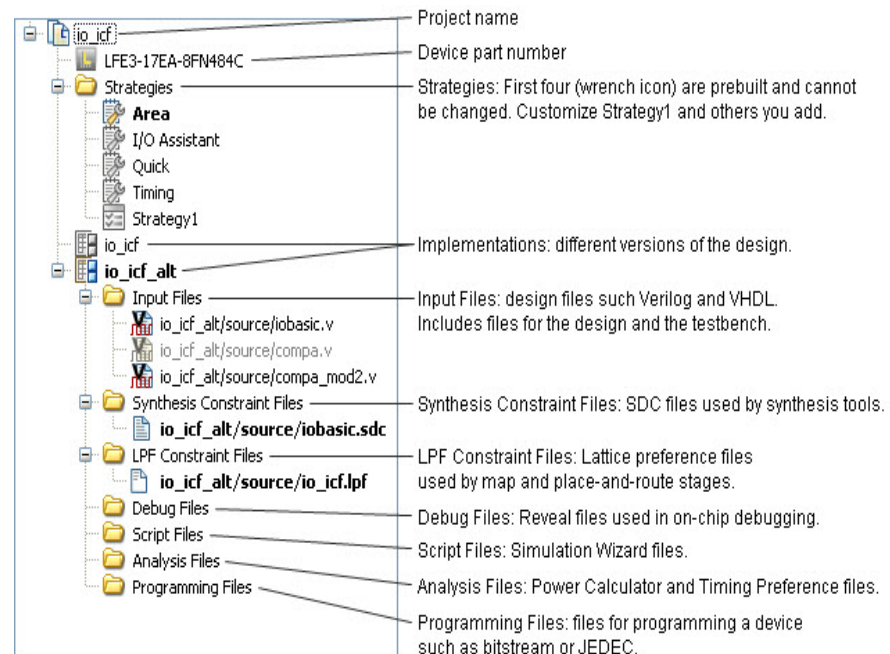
io_icf
LFE3-17EA-8FN484C
Strategies
Area
I/O Assistant
Quick
Timing
Strategy1
io_icf
io_icf_alt
Input Files
io_icf_alt/source/iobasic.v
io_icf_alt/source/compa.v
io_icf_alt/source/compa_mod2.v
Synthesis Constraint Files
io_icf_alt/source/iobasic.sdc
LPF Constraint Files
io_icf_alt/source/io_icf.lpf
Debug Files
Script Files
Analysis Files
Programming Files

Project name

Device part number

Strategies: First four (wrench icon) are prebuilt and cannot be changed. Customize Strategy1 and others you add.

Implementations: different versions of the design.

Input Files: design files such Verilog and VHDL. Includes files for the design and the testbench.

Synthesis Constraint Files: SDC files used by synthesis tools.

LPF Constraint Files: Lattice preference files used by map and place-and-route stages.

Debug Files: Reveal files used in on-chip debugging.

Script Files: Simulation Wizard files.

Analysis Files: Power Calculator and Timing Preference files.

Programming Files: files for programming a device such as bitstream or JEDEC.